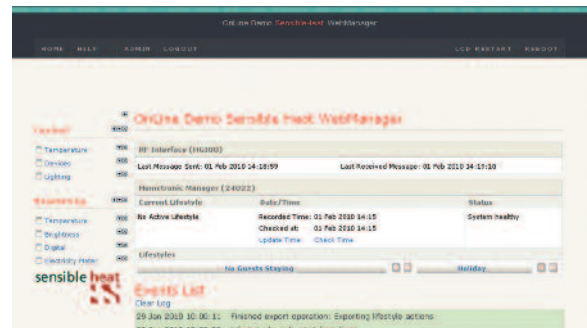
OnLine Demo Sensible heat WebManager

HOME HELP ADMIN LOGOUT LCD RESTART REBOOT

OnLine Demo Sensible Heat WebManager

Control

Temperature

Devices

Lighting

Monitoring

Temperature

Brightness

Digital

Electricity Meter

sensible heat

RF Interface (HG300)

Last Message Sent: 01 Feb 2010 14:16:59

Last Received Message: 01 Feb 2010 14:17:10

Monotronic Manager (24022)

| Current Lifestyle | Date/Time | Status |
|---|---|---|
| No Active Lifestyle | Recorded Time: 01 Feb 2010 14:15 | System healthy |
| | Checked at: 01 Feb 2010 14:15 | |
| | Update Time Check Time | |

Lifestyles

No Guests Staying

Holiday

Events List

Clear Log

29 Jan 2010 10:00:1: Finished export operation: Exporting lifestyle actions

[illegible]